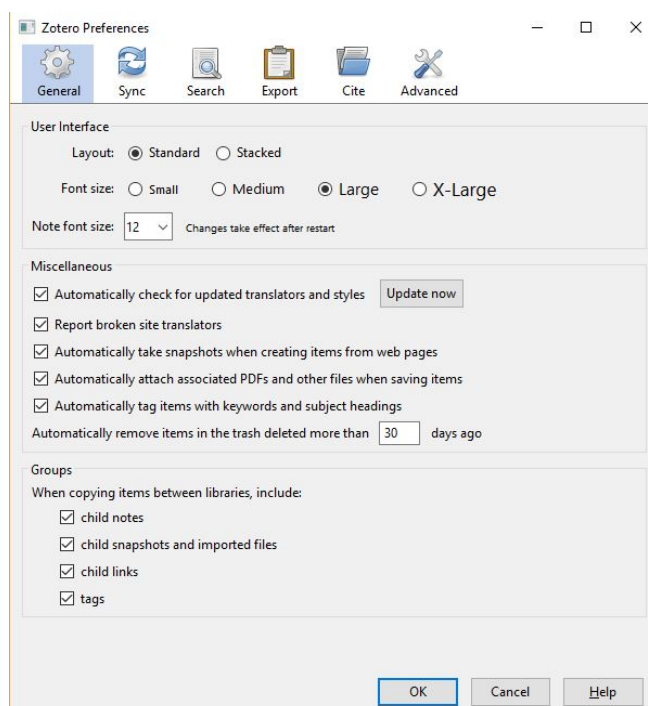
Zotero Preferences

General Sync Search Export Cite Advanced

User Interface

Layout: Standard Stacked

Font size: Small Medium Large X-Large

Note font size: 12 Changes take effect after restart

Miscellaneous

Automatically check for updated translators and styles Update now

Report broken site translators

Automatically take snapshots when creating items from web pages

Automatically attach associated PDFs and other files when saving items

Automatically tag items with keywords and subject headings

Automatically remove items in the trash deleted more than 30 days ago

Groups

When copying items between libraries, include:

child notes

child snapshots and imported files

child links

tags

OK Cancel Help